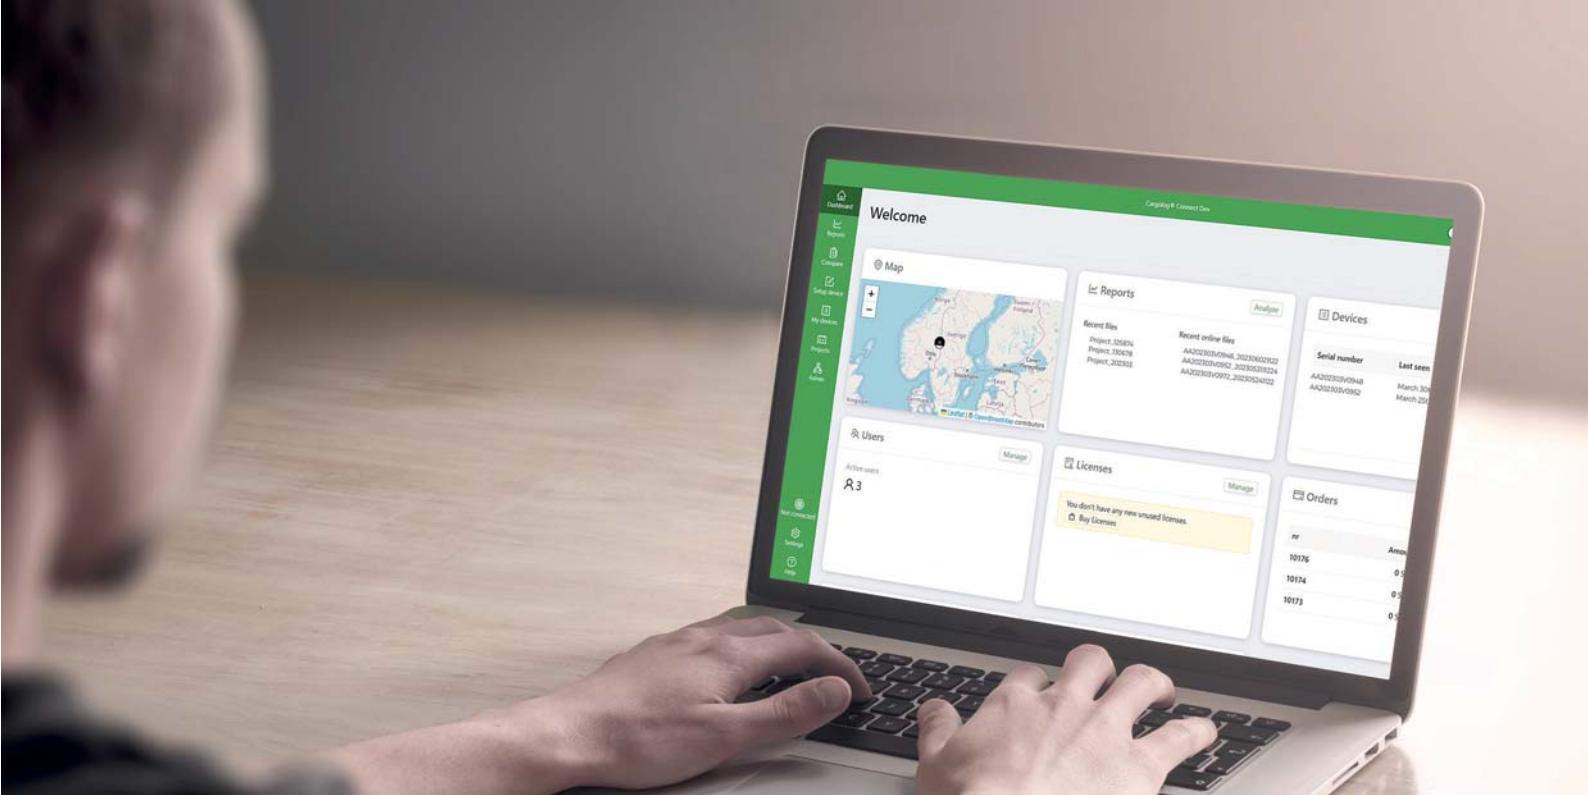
Cargolog® Connect Dev

Dashboard
Reports
Compare
Setup device
My devices
Projects
Admin
Not connected
Settings
Help

Welcome

Map

+
−

Leaflet | © OpenStreetMap contributors

Reports

Analyze

Recent files
Project_125874
Project_130678
Project_202303

Recent online files
AA202303V0948_20230602122
AA202303V0952_20230531224
AA202303V0972_20230524122

Devices

Serial number
Last seen
AA202303V0948
AA202303V0952
March 30
March 25

Users

Manage

Active users
3

Licenses

Manage

You don't have any new unused licenses.
Buy Licenses

Orders

nr
Amou
10176
10174
10173